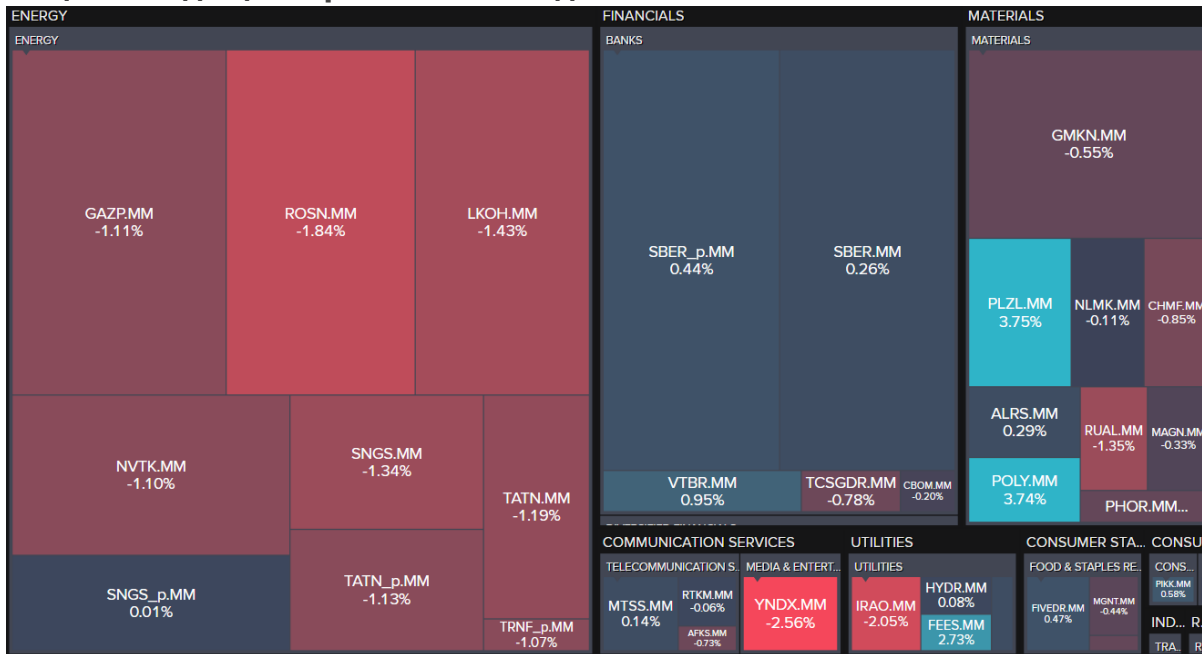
ENERGY
ENERGY
GAZP.MM
-1.11%
ROSN.MM
-1.84%
LKOH.MM
-1.43%
NVTK.MM
-1.10%
SNGS.MM
-1.34%
TATN.MM
-1.19%
SNGS_p.MM
0.01%
TATN_p.MM
-1.13%
TRNF_p.MM
-1.07%

FINANCIALS
BANKS
SBER_p.MM
0.44%
SBER.MM
0.26%
VTBR.MM
0.95%
TCSGDR.MM
-0.78%
CBOM.MM
-0.20%

MATERIALS
MATERIALS
GMKN.MM
-0.55%
PLZL.MM
3.75%
NLMK.MM
-0.11%
CHMF.MM
-0.85%
ALRS.MM
0.29%
RUAL.MM
-1.35%
MAGN.MM
-0.33%
POLY.MM
3.74%
PHOR.MM...

COMMUNICATION SERVICES
TELECOMMUNICATION S...
MTSS.MM
0.14%
RTKM.MM
-0.06%
AFKS.MM
-0.73%
MEDIA & ENTERT...
YNDX.MM
-2.56%

UTILITIES
UTILITIES
IRAO.MM
-2.05%
HYDR.MM
0.08%
FEES.MM
2.73%

CONSUMER STA...
FOOD & STAPLES RE...
FIVEDR.MM
0.47%
MGNT.MM
-0.44%
CONSU
CONS...
PIKK.MM
0.58%
IND...
TRA...